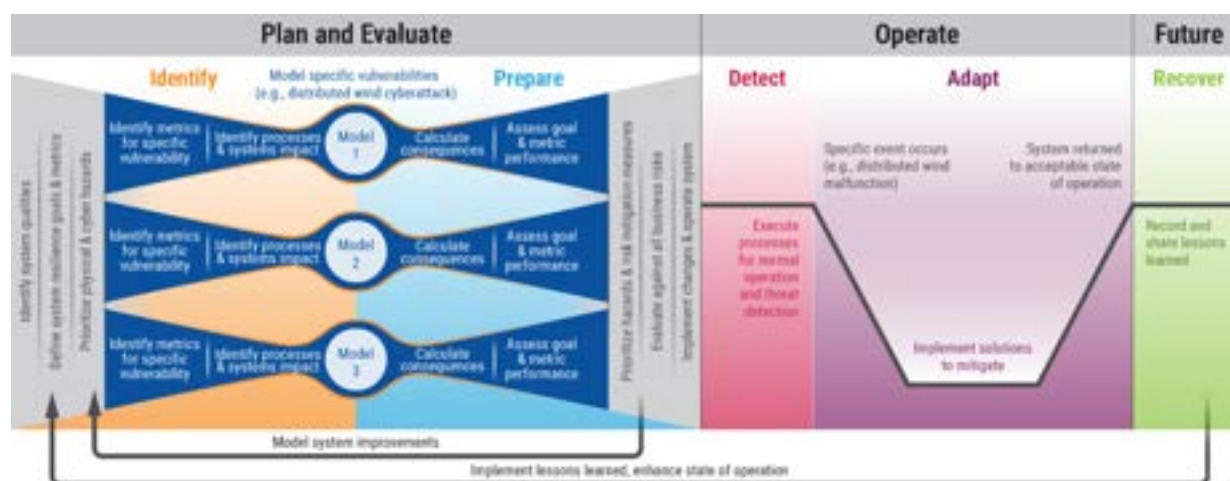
Plan and Evaluate

Operate

Future

Identify

Model specific vulnerabilities (e.g., distributed wind cyberattack)

Prepare

Detect

Adapt

Recover

Identify system qualities

Define system resilience goals & metrics

Prioritize physical & cyber hazards

Identify metrics for specific vulnerability

Identify processes & systems impact

Model 1

Calculate consequences

Assess goal & metric performance

Identify metrics for specific vulnerability

Identify processes & systems impact

Model 2

Calculate consequences

Assess goal & metric performance

Identify metrics for specific vulnerability

Identify processes & systems impact

Model 3

Calculate consequences

Assess goal & metric performance

Prioritize hazards & risk mitigation measures

Evaluate against all business risks

Implement changes & operate system

Specific event occurs (e.g., distributed wind malfunction)

System returned to acceptable state of operation

Execute processes for normal operation and threat detection

Implement solutions to mitigate

Record and share lessons learned

Model system improvements

Implement lessons learned, enhance state of operation